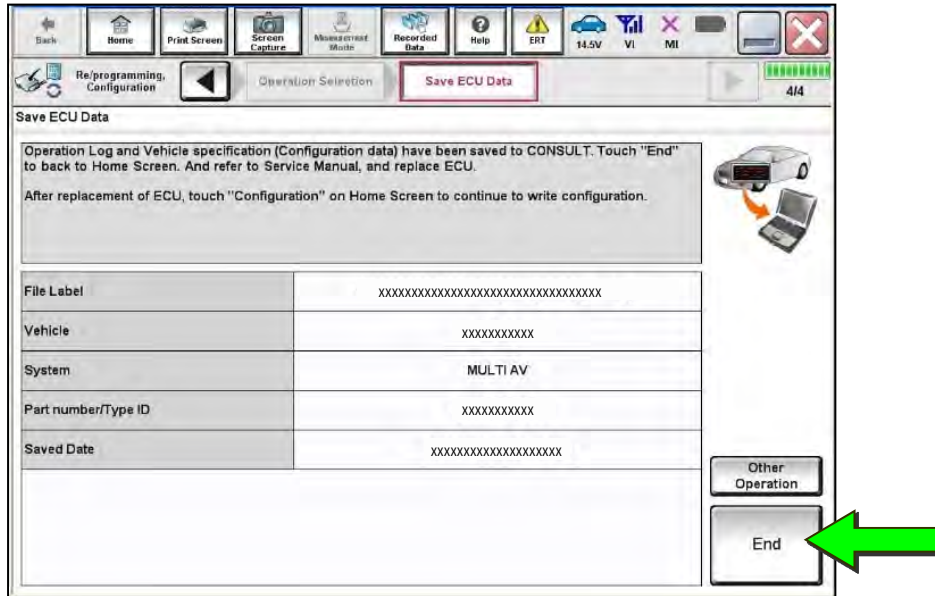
Back Home Print Screen Screen Capture Measurement Mode Recorded Data Help ERT 14.5V VI MI

Re/programming, Configuration

Operation Selection

Save ECU Data

4/4

Save ECU Data

Operation Log and Vehicle specification (Configuration data) have been saved to CONSULT. Touch "End" to back to Home Screen. And refer to Service Manual, and replace ECU.

After replacement of ECU, touch "Configuration" on Home Screen to continue to write configuration.

| File Label | XXXXXXXXXXXXXXXXXXXXXXXXXXXXXXXXXX |
|---|---|
| Vehicle | XXXXXXXXXXX |
| System | MULTI AV |
| Part number/Type ID | XXXXXXXXXXX |
| Saved Date | XXXXXXXXXXXXXXXXXXXX |

Other Operation

End